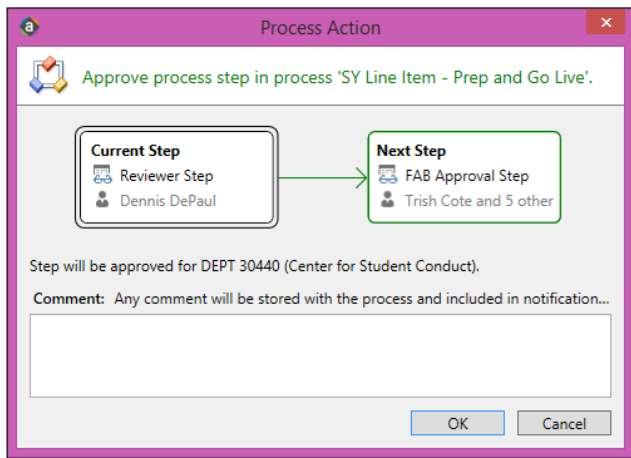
Process Action

Approve process step in process 'SY Line Item - Prep and Go Live'.

Current Step
Reviewer Step
Dennis DePaul

Next Step
FAB Approval Step
Trish Cote and 5 other

Step will be approved for DEPT 30440 (Center for Student Conduct).

Comment: Any comment will be stored with the process and included in notification...

OK
Cancel